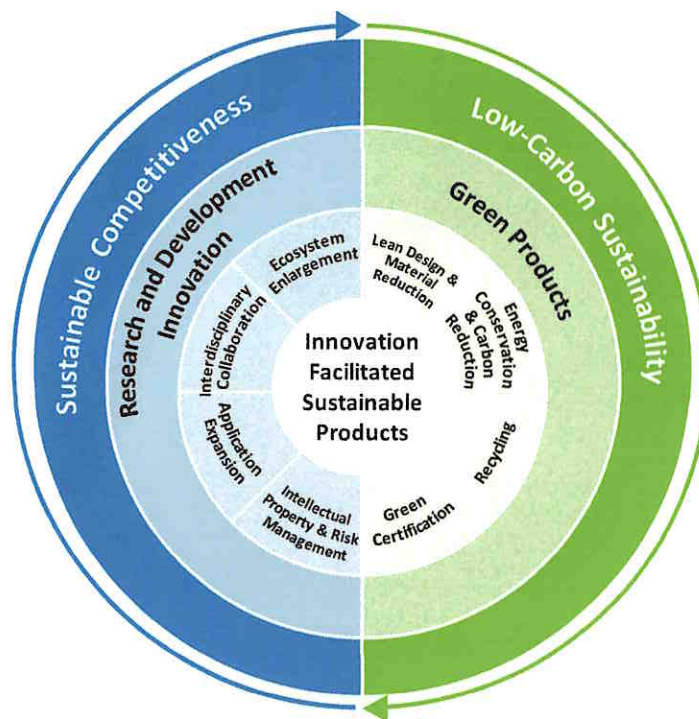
Sustainable Competitiveness

Low-Carbon Sustainability

Research and Development Innovation

Green Products

Ecosystem Enlargement

Interdisciplinary Collaboration

Application Expansion

Intellectual Property & Risk Management

Lean Design & Material Reduction

Energy Conservation & Carbon Reduction

Recycling

Green Certification

Innovation Facilitated Sustainable Products